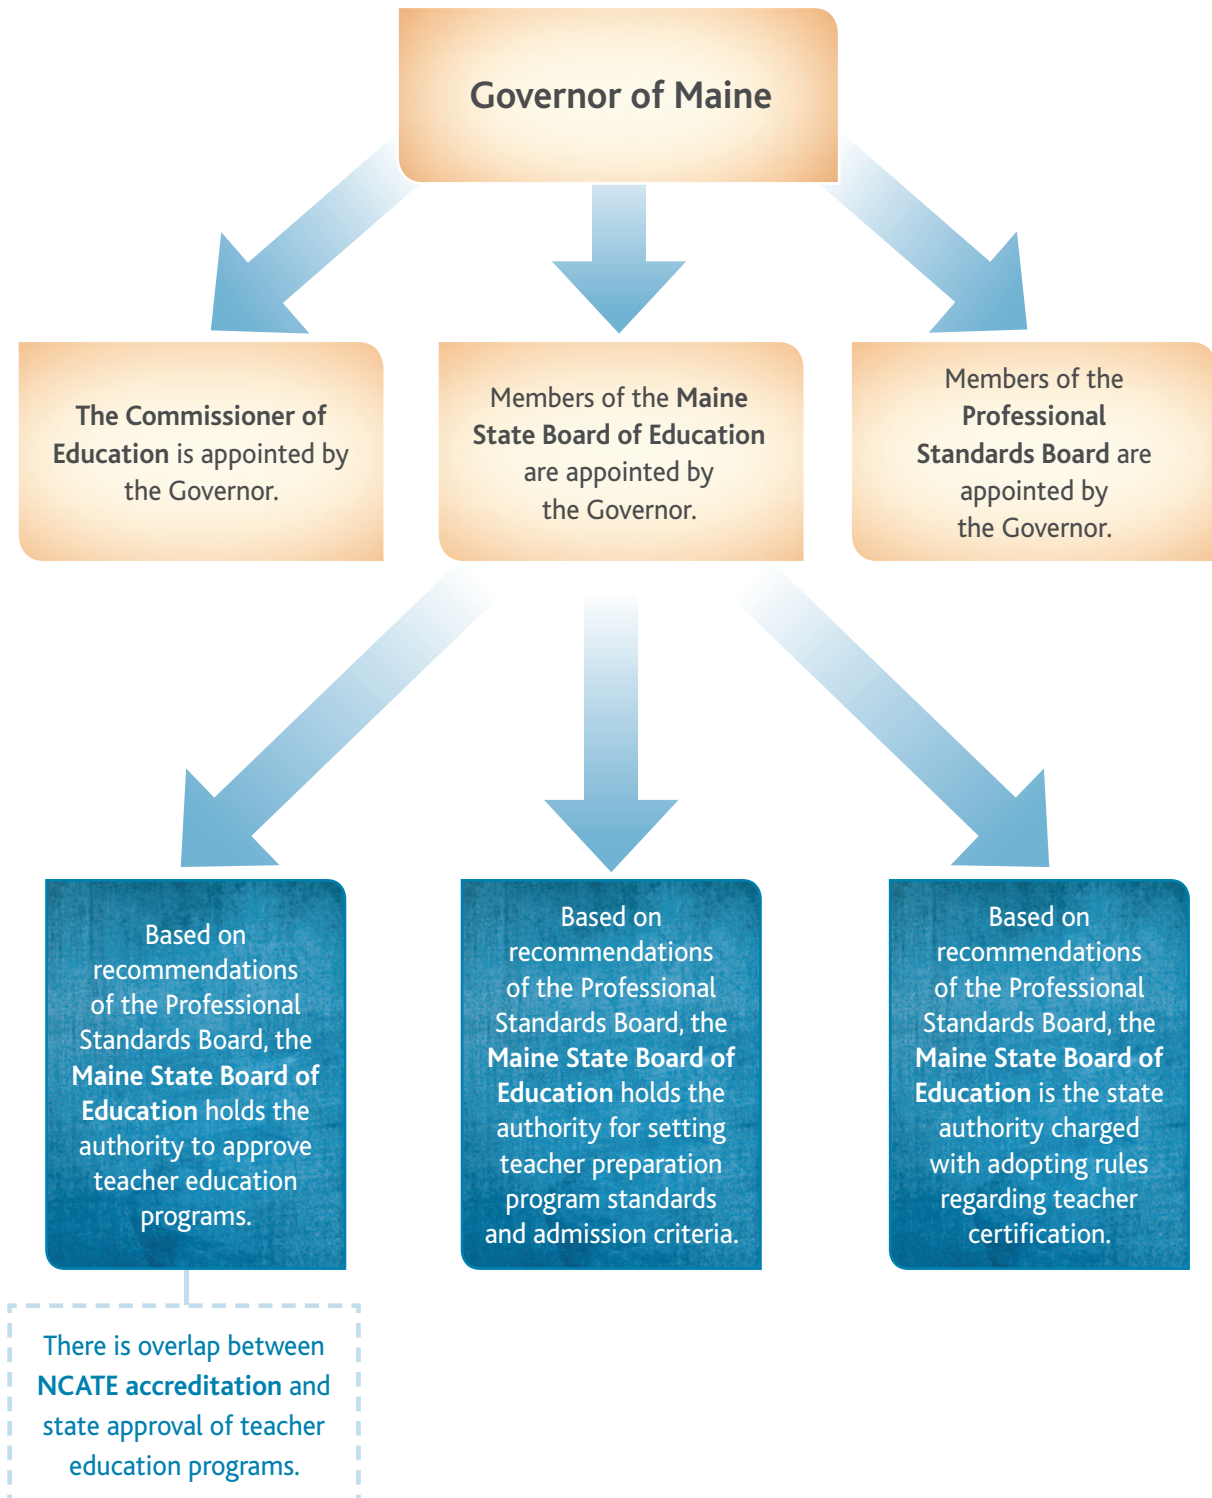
Governor of Maine

The Commissioner of Education is appointed by the Governor.

Members of the Maine State Board of Education are appointed by the Governor.

Members of the Professional Standards Board are appointed by the Governor.

Based on recommendations of the Professional Standards Board, the Maine State Board of Education holds the authority to approve teacher education programs.

Based on recommendations of the Professional Standards Board, the Maine State Board of Education holds the authority for setting teacher preparation program standards and admission criteria.

Based on recommendations of the Professional Standards Board, the Maine State Board of Education is the state authority charged with adopting rules regarding teacher certification.

There is overlap between NCATE accreditation and state approval of teacher education programs.